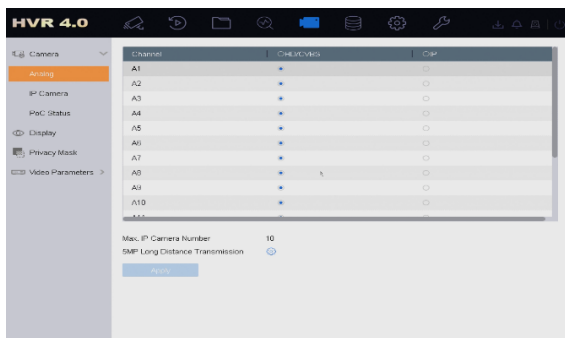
HVR 4.0

Camera
Analog
IP Camera
PoC Status
Display
Privacy Mask
Video Parameters

| Channel | CHD/CVBS | CIP |
|---|---|---|
| A1 | | |
| A2 | | |
| A3 | | |
| A4 | | |
| A5 | | |
| A6 | | |
| A7 | | |
| A8 | | |
| A9 | | |
| A10 | | |

Max. IP Camera Number 10
5MP Long Distance Transmission

Apply